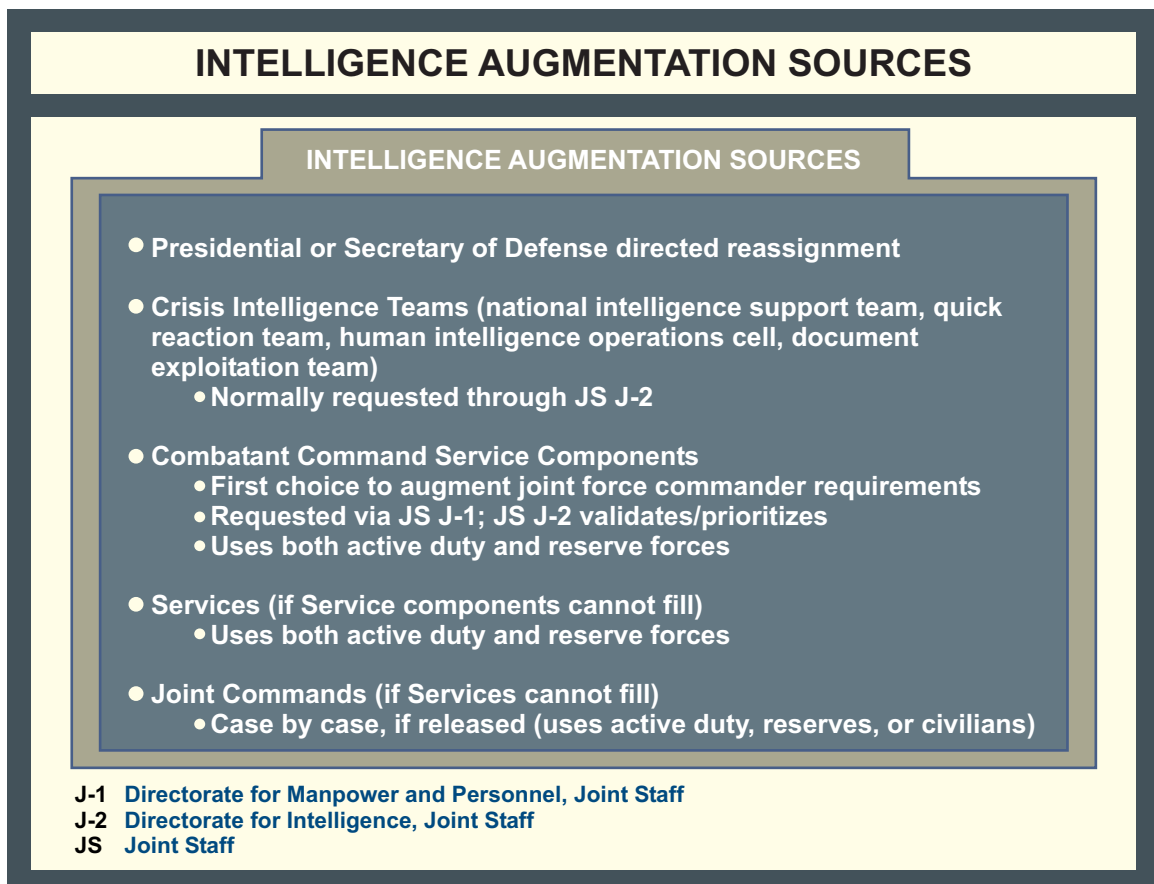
INTELLIGENCE AUGMENTATION SOURCES

INTELLIGENCE AUGMENTATION SOURCES

• Presidential or Secretary of Defense directed reassignment

• Crisis Intelligence Teams (national intelligence support team, quick reaction team, human intelligence operations cell, document exploitation team)
  • Normally requested through JS J-2

• Combatant Command Service Components
  • First choice to augment joint force commander requirements
  • Requested via JS J-1; JS J-2 validates/prioritizes
  • Uses both active duty and reserve forces

• Services (if Service components cannot fill)
  • Uses both active duty and reserve forces

• Joint Commands (if Services cannot fill)
  • Case by case, if released (uses active duty, reserves, or civilians)

J-1 Directorate for Manpower and Personnel, Joint Staff
J-2 Directorate for Intelligence, Joint Staff
JS Joint Staff